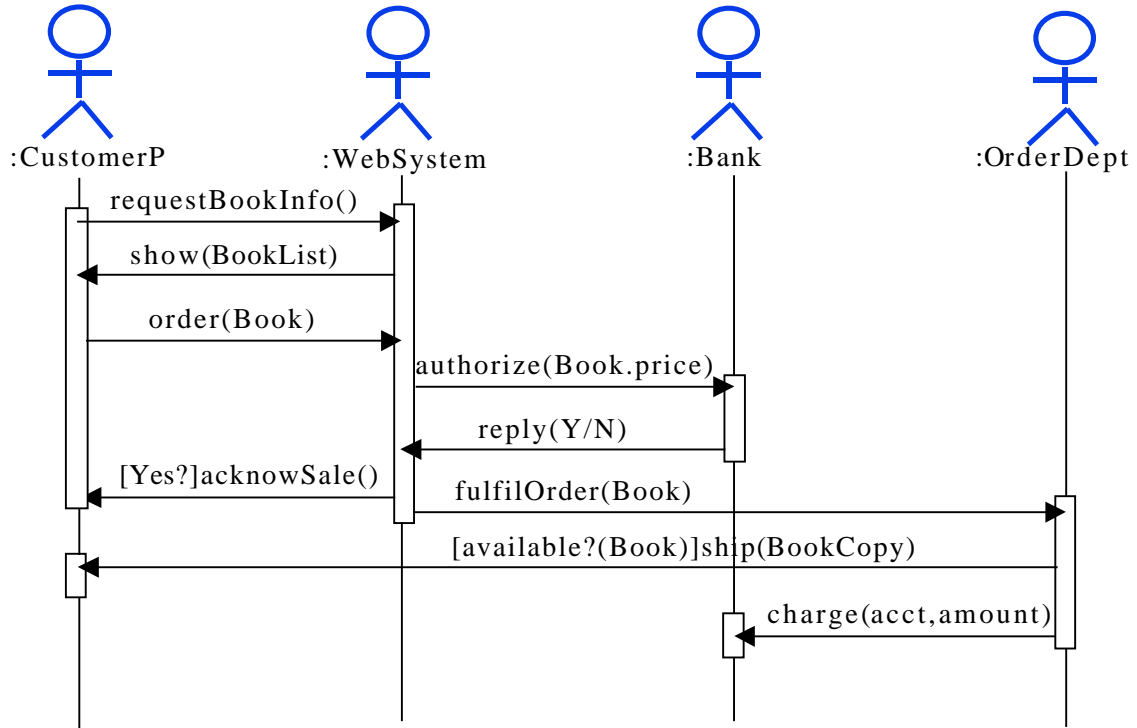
:CustomerP
:WebSystem
:Bank
:OrderDept

requestBookInfo()
show(BookList)
order(Book)
authorize(Book.price)
reply(Y/N)
[Yes?]acknowSale()
fulfilOrder(Book)
[available?(Book)]ship(BookCopy)
charge(acct,amount)